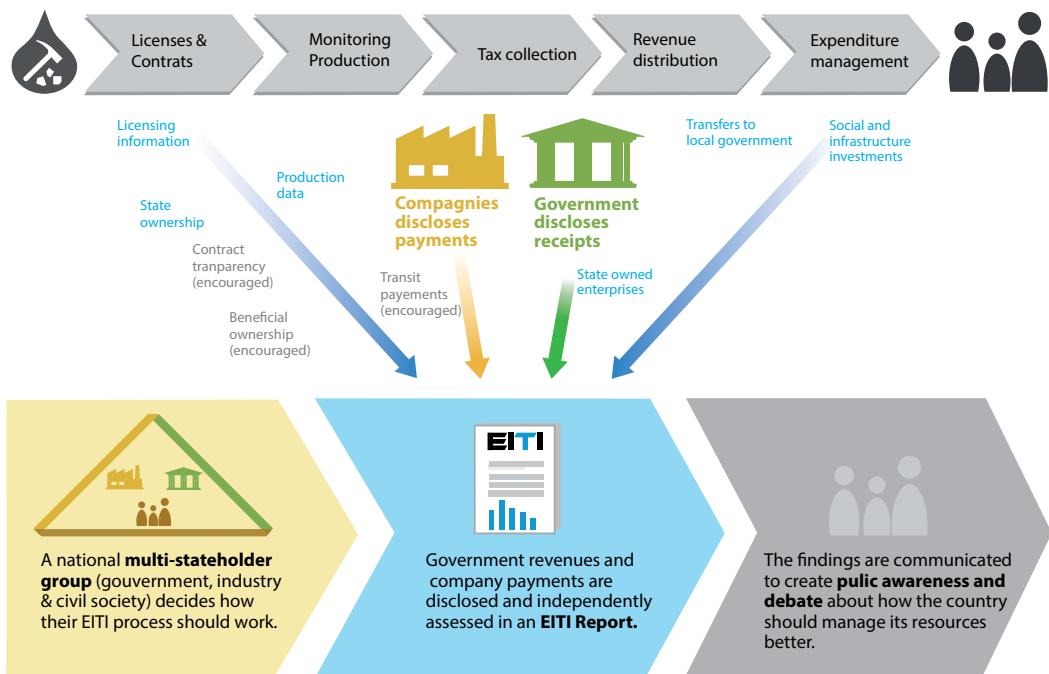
Licenses & Contrats

Monitoring Production

Tax collection

Revenue distribution

Expenditure management

Licensing information

Production data

State ownership

Contract tranparency (encouraged)

Beneficial ownership (encouraged)

Compagnies discloses payments

Government discloses receipts

Transit payements (encouraged)

State owned enterprises

Transfers to local government

Social and infrastructure investments

EITI

A national **multi-stateholder group** (gouvernment, industry & civil society) decides how their EITI process should work.

Government revenues and company payments are disclosed and independently assessed in an **EITI Report.**

The findings are communicated to create **pulic awareness and debate** about how the country should manage its resources better.